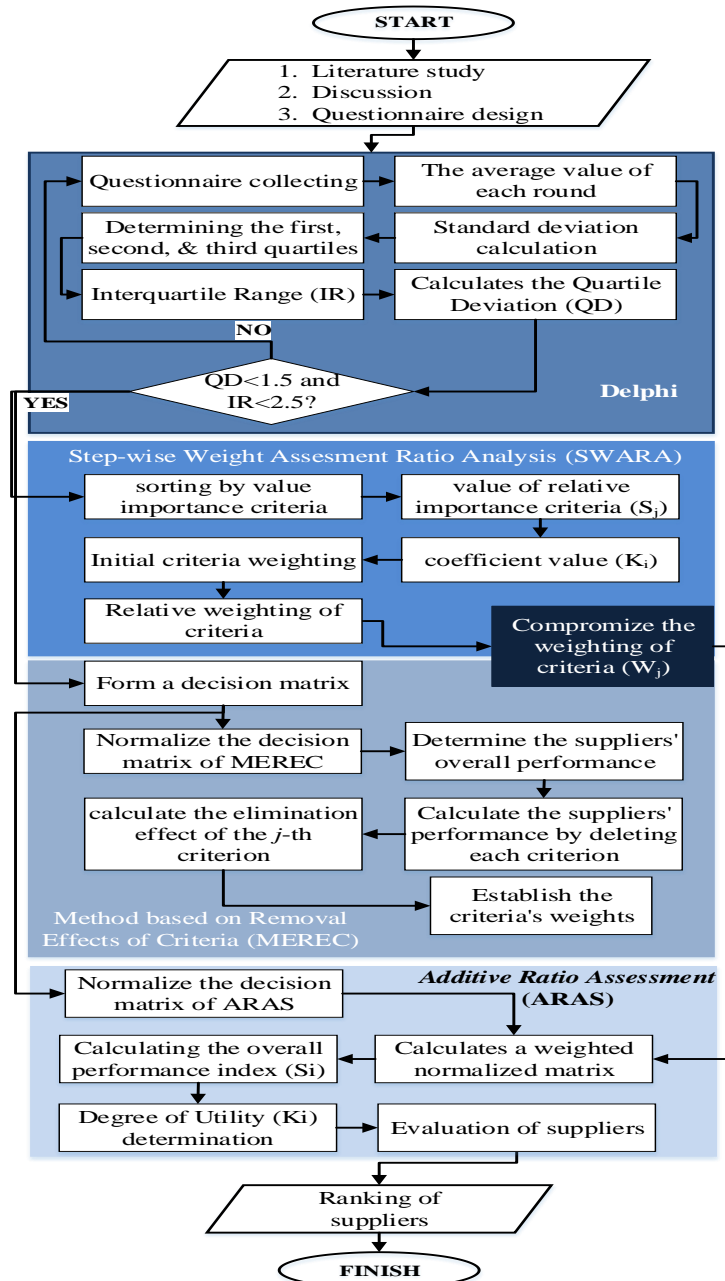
START

1. Literature study
2. Discussion
3. Questionnaire design

Questionnaire collecting

The average value of each round

Determining the first, second, & third quartiles

Standard deviation calculation

Interquartile Range (IR)

Calculates the Quartile Deviation (QD)

NO

YES

QD<1.5 and IR<2.5?

Delphi

Step-wise Weight Assesment Ratio Analysis (SWARA)

sorting by value importance criteria

value of relative importance criteria ($S_j$)

Initial criteria weighting

coefficient value ($K_i$)

Relative weighting of criteria

Compromize the weighting of criteria ($W_j$)

Form a decision matrix

Normalize the decision matrix of MEREC

Determine the suppliers' overall performance

calculate the elimination effect of the $j$-th criterion

Calculate the suppliers' performance by deleting each criterion

Establish the criteria's weights

Method based on Removal Effects of Criteria (MEREC)

Additive Ratio Assessment (ARAS)

Normalize the decision matrix of ARAS

Calculating the overall performance index (Si)

Calculates a weighted normalized matrix

Degree of Utility (Ki) determination

Evaluation of suppliers

Ranking of suppliers

FINISH